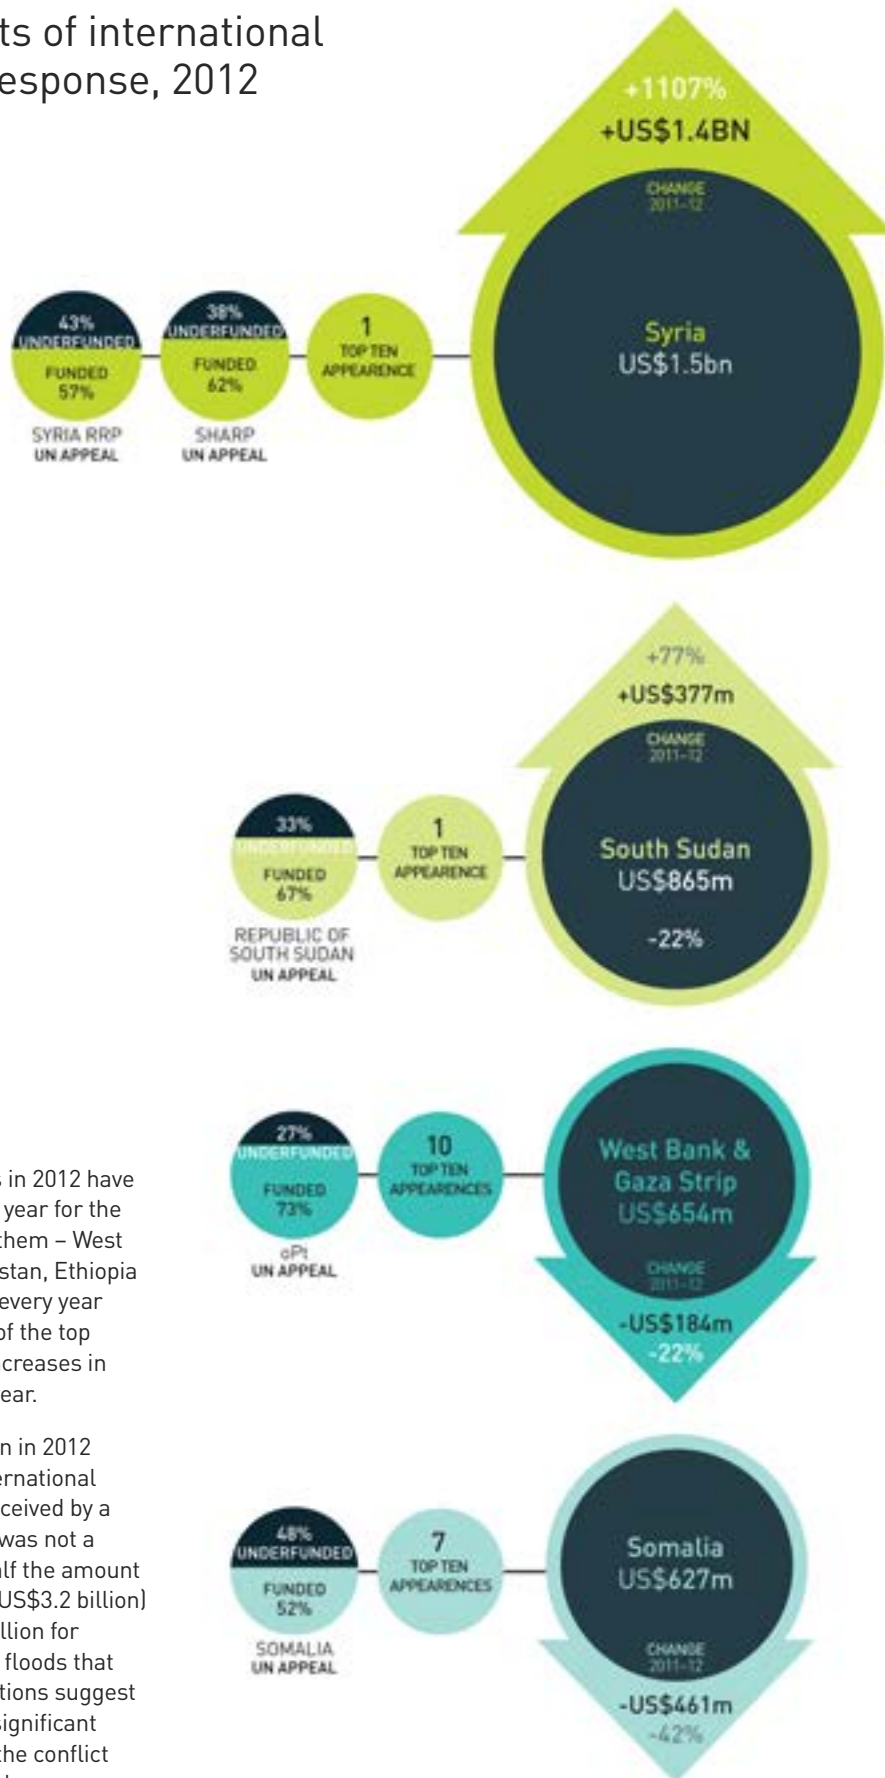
ts of international
esponse, 2012

+1107%
+US$1.4BN
CHANGE 2011-12

43% UNDERFUNDED
FUNDED 57%
SYRIA RRP
UN APPEAL

38% UNDERFUNDED
FUNDED 62%
SHARP
UN APPEAL

1
TOP TEN APPEARANCE

Syria
US$1.5bn

+77%
+US$377m
CHANGE 2011-12

33% UNDERFUNDED
FUNDED 67%
REPUBLIC OF SOUTH SUDAN
UN APPEAL

1
TOP TEN APPEARENCE

South Sudan
US$865m
-22%

s in 2012 have year for the them – West stan, Ethiopia every year of the top creases in ear.

n in 2012 ernational ceived by a was not a alf the amount US$3.2 billion) llion for floods that tions suggest significant the conflict

27% UNDERFUNDED
FUNDED 73%
oPt
UN APPEAL

10
TOP TEN APPEARENCES

West Bank & Gaza Strip
US$654m
CHANGE 2011-12
-US$184m
-22%

48% UNDERFUNDED
FUNDED 52%
SOMALIA
UN APPEAL

7
TOP TEN APPEARENCES

Somalia
US$627m
CHANGE 2011-12
-US$461m
-42%